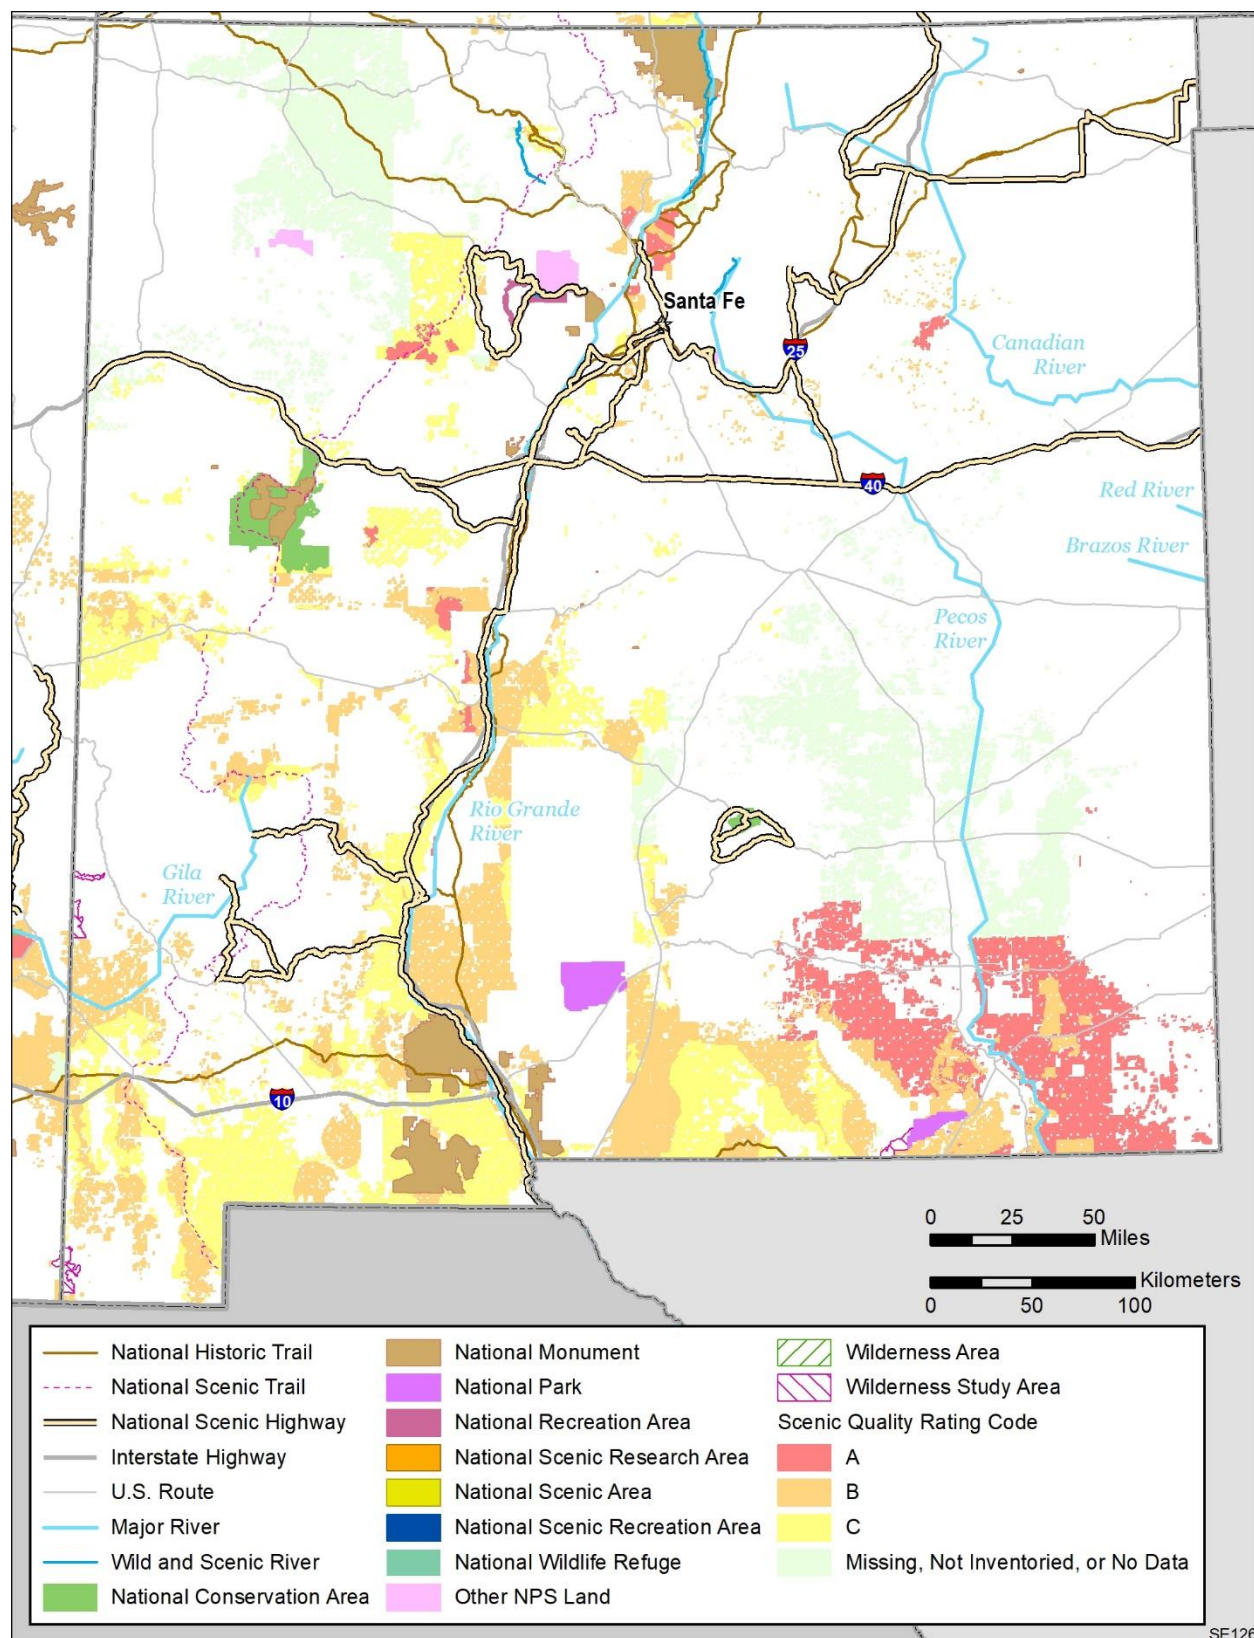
Santa Fe

25

Canadian River

40

Red River

Brazos River

Pecos River

Rio Grande River

Gila River

10

0 25 50 Miles

Kilometers 0 50 100

National Historic Trail
National Scenic Trail
National Scenic Highway
Interstate Highway
U.S. Route
Major River
Wild and Scenic River
National Conservation Area

National Monument
National Park
National Recreation Area
National Scenic Research Area
National Scenic Area
National Scenic Recreation Area
National Wildlife Refuge
Other NPS Land

Wilderness Area
Wilderness Study Area
Scenic Quality Rating Code
A
B
C
Missing, Not Inventoried, or No Data

SE12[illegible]